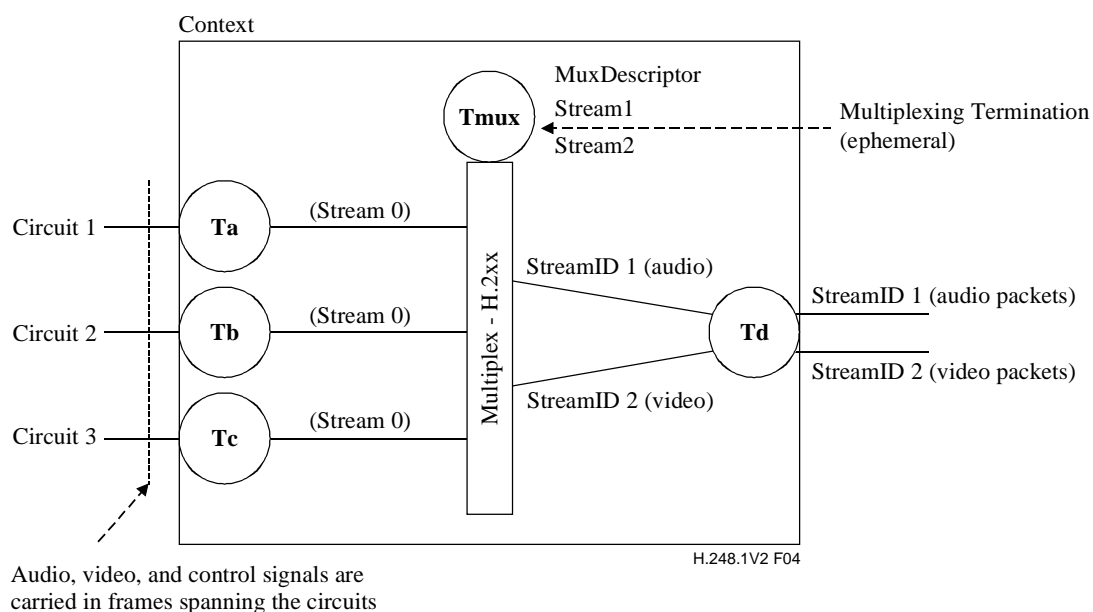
Context

MuxDescriptor
Stream1
Stream2

Tmux

Multiplexing Termination
(ephemeral)

Circuit 1
Ta
(Stream 0)

Circuit 2
Tb
(Stream 0)

Circuit 3
Tc
(Stream 0)

Multiplex - H.2xx

StreamID 1 (audio)
StreamID 2 (video)

Td

StreamID 1 (audio packets)
StreamID 2 (video packets)

H.248.1V2 F04

Audio, video, and control signals are carried in frames spanning the circuits